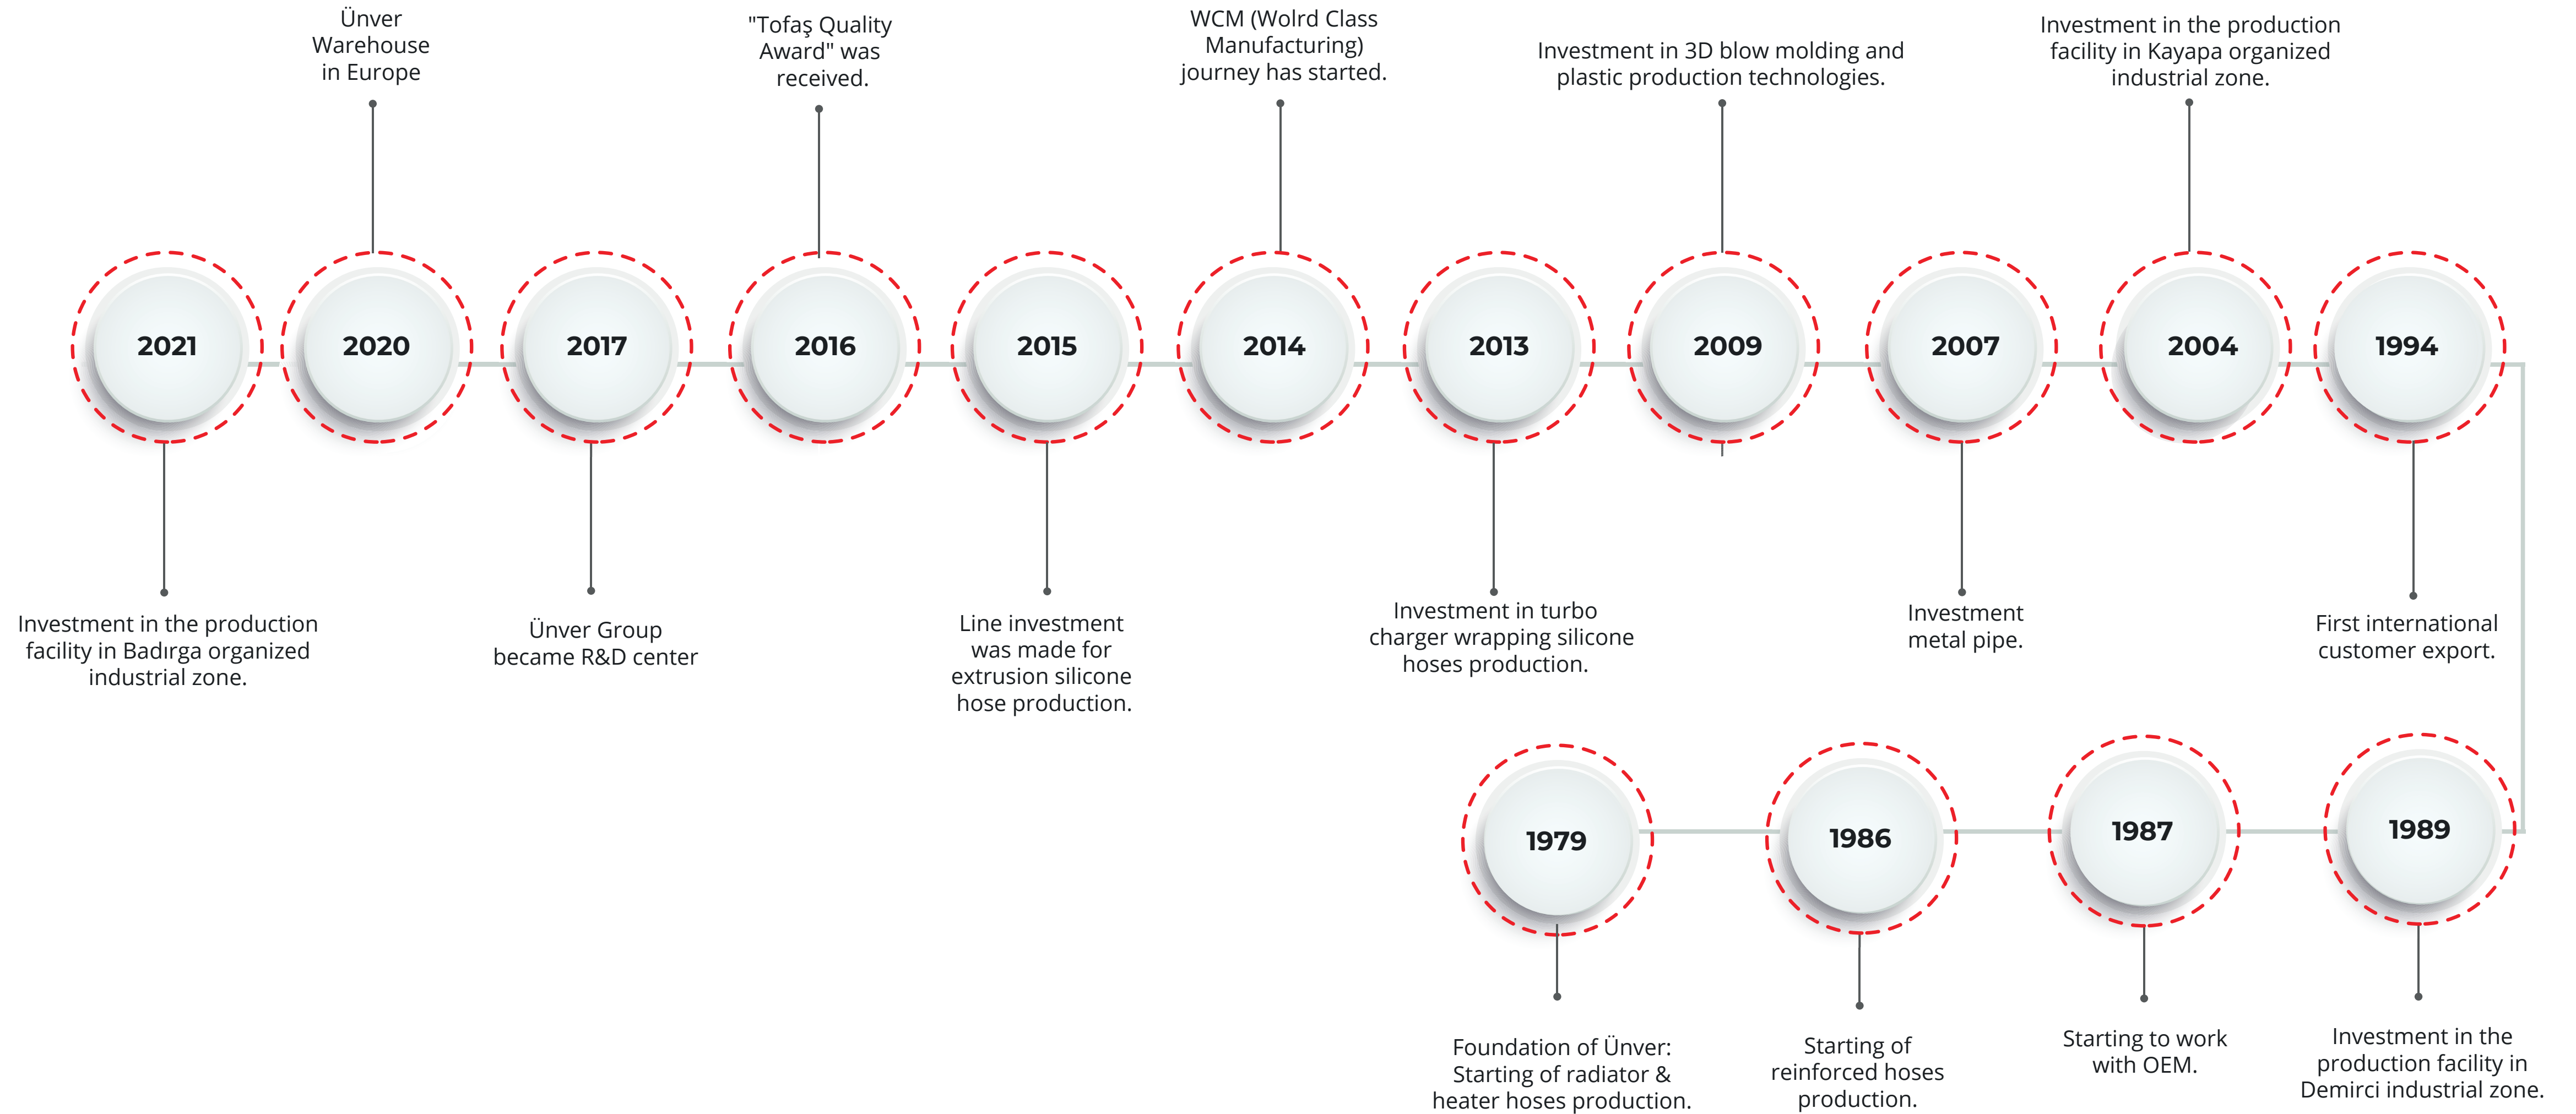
Ünver Warehouse in Europe

"Tofaş Quality Award" was received.

WCM (Wolrd Class Manufacturing) journey has started.

Investment in 3D blow molding and plastic production technologies.

Investment in the production facility in Kayapa organized industrial zone.

2021

2020

2017

2016

2015

2014

2013

2009

2007

2004

1994

Investment in the production facility in Badırga organized industrial zone.

Ünver Group became R&D center

Line investment was made for extrusion silicone hose production.

Investment in turbo charger wrapping silicone hoses production.

Investment metal pipe.

First international customer export.

1979

1986

1987

1989

Foundation of Ünver: Starting of radiator & heater hoses production.

Starting of reinforced hoses production.

Starting to work with OEM.

Investment in the production facility in Demirci industrial zone.